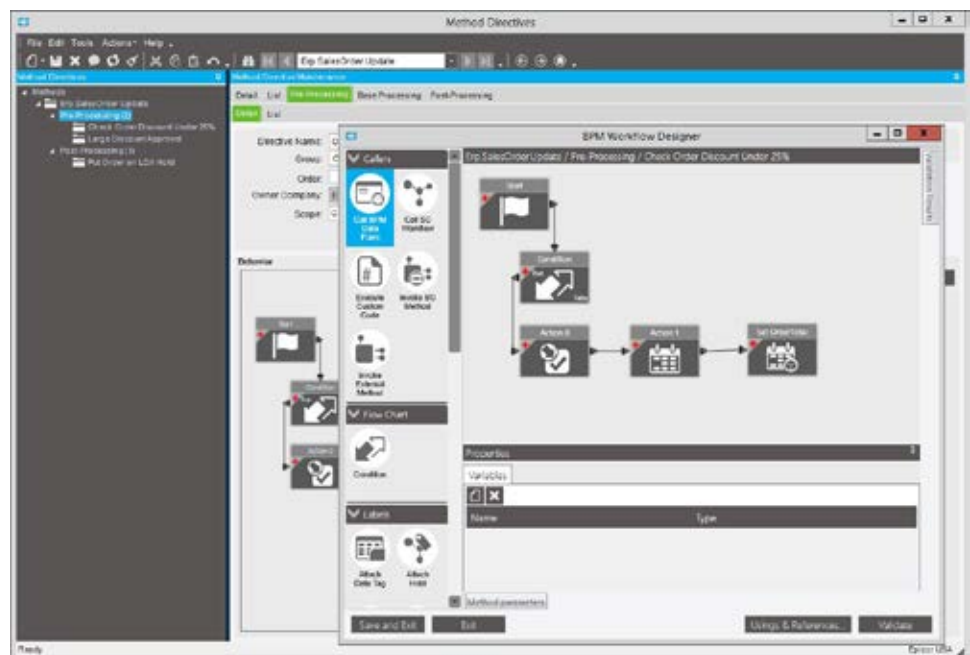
Method Directives

File Edit Tools Actions Help

Erp.SalesOrder.Update

Method Directives

Method Directive Maintenance

Methods
Erp.SalesOrder.Update
Pre-Processing (2)
Check Order Discount Under 25%
Large Discount Approval
Post-Processing (1)
Put Order on LOA Hold

Detail List Pre-Processing Base Processing Post-Processing

Detail List

Directive Name:
Group:
Order:
Owner Company:
Scope:

Behavior

Start
Condition
Action 0

BPM Workflow Designer

Callers

Call BPM Data Form
Call BO Method
Execute Custom Code
Invoke BO Method
Invoke External Method

Flow Chart

Condition

Labels

Attach Data Tag
Attach Hold

Erp.SalesOrder.Update / Pre-Processing / Check Order Discount Under 25%

Start
Condition
True
False
Action 0
Action 1
Set Order Hold

Validation Results

Properties

Variables

Name
Type

Method parameters

Save and Exit
Exit
Usings & References...
Validate

Ready
Epicor USA